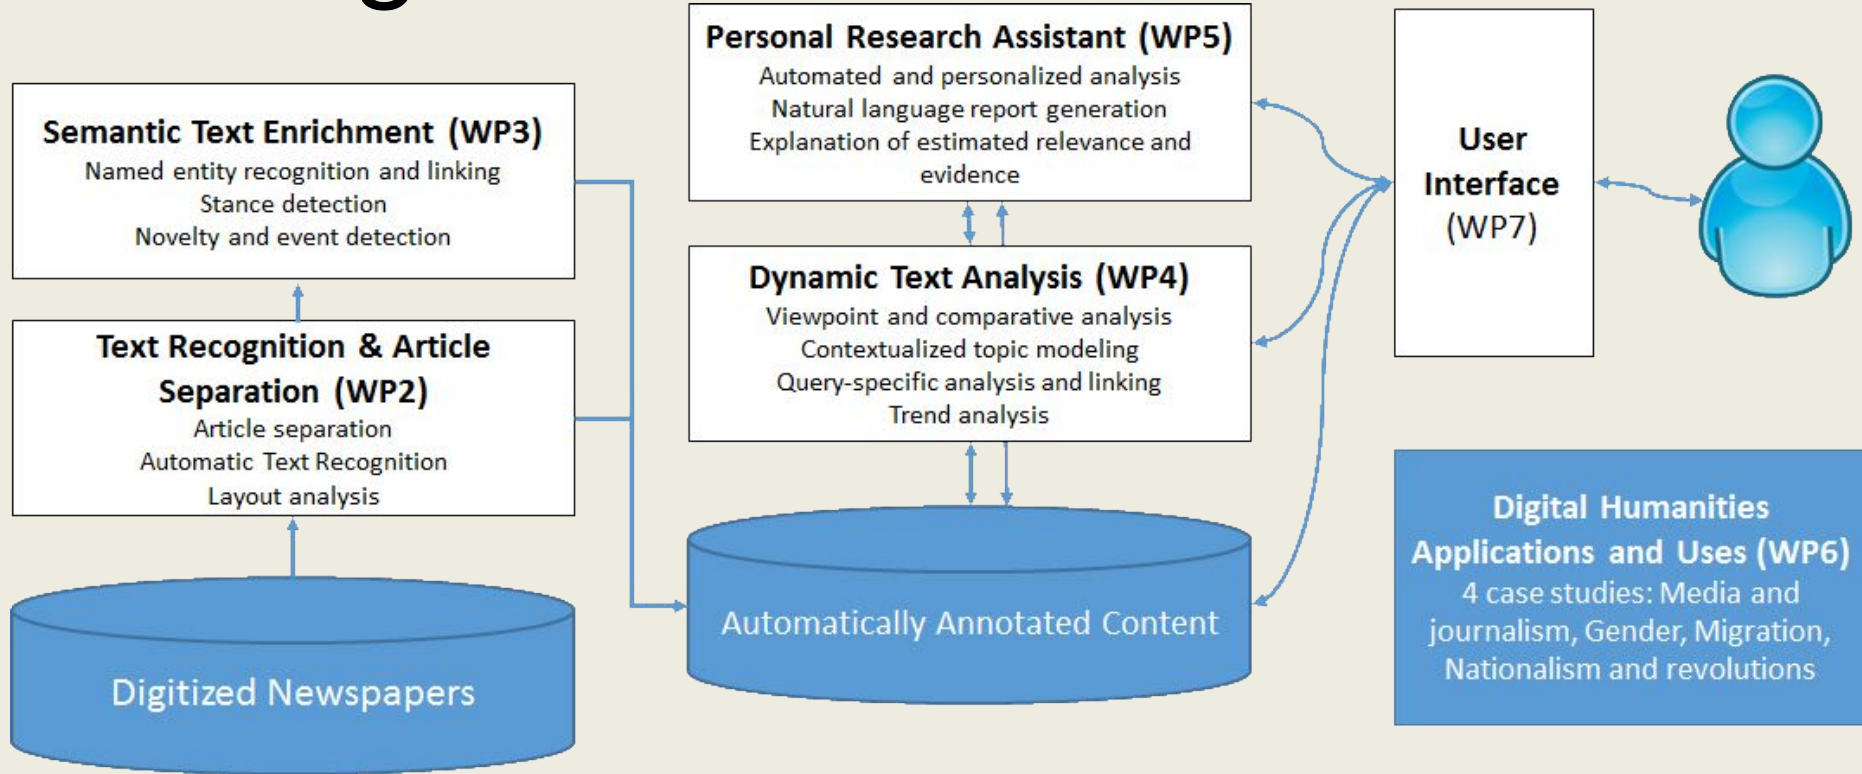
Semantic Text Enrichment (WP3)
Named entity recognition and linking
Stance detection
Novelty and event detection

Text Recognition & Article Separation (WP2)
Article separation
Automatic Text Recognition
Layout analysis

Digitized Newspapers

Personal Research Assistant (WP5)
Automated and personalized analysis
Natural language report generation
Explanation of estimated relevance and evidence

Dynamic Text Analysis (WP4)
Viewpoint and comparative analysis
Contextualized topic modeling
Query-specific analysis and linking
Trend analysis

Automatically Annotated Content

User Interface (WP7)

Digital Humanities Applications and Uses (WP6)
4 case studies: Media and journalism, Gender, Migration, Nationalism and revolutions